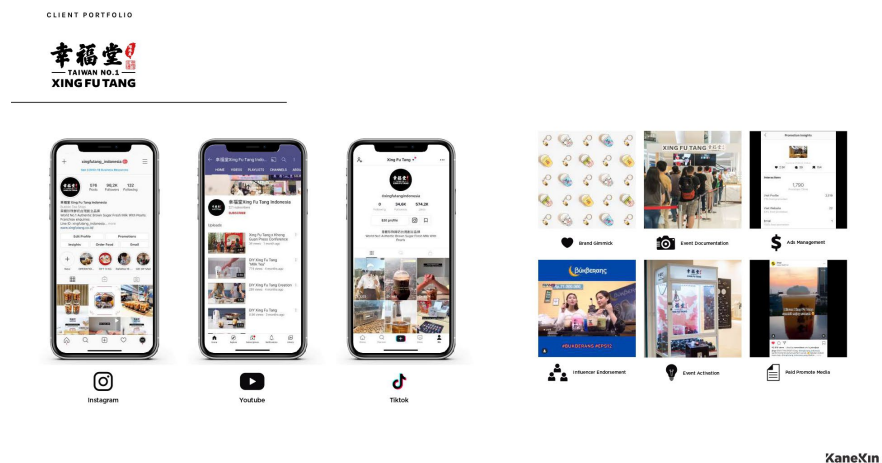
CLIENT PORTFOLIO

幸福堂

TAIWAN NO.1

XING FU TANG

Instagram

Youtube

Tiktok

Brand Gimmick

Event Documentation

Ads Management

Influencer Endorsement

Event Activation

Paid Promote Media

KaneXin